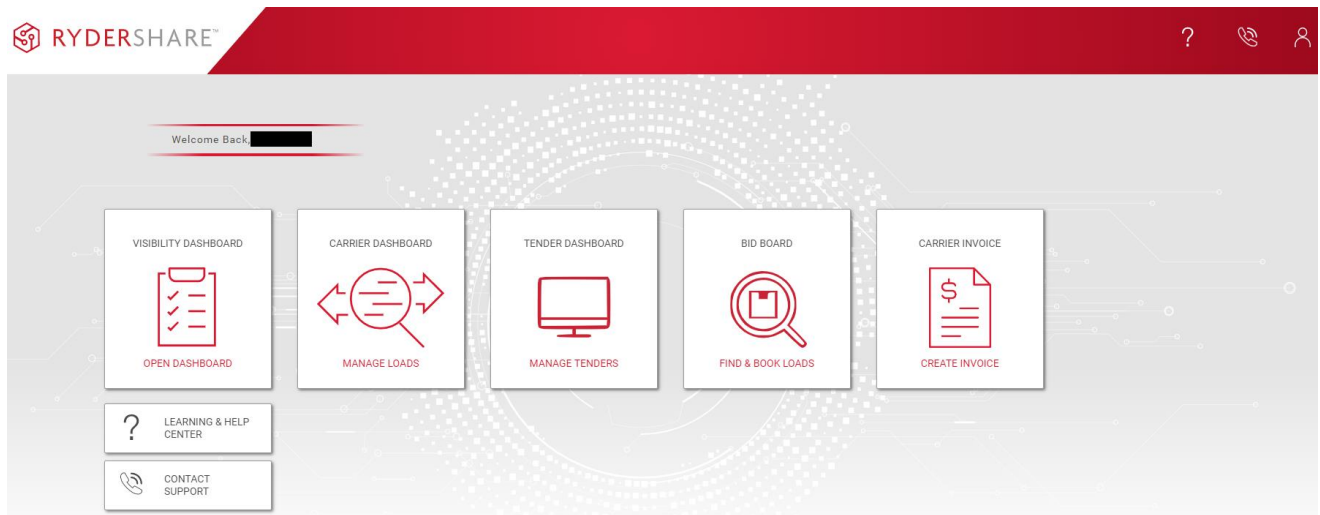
RYDERSHARE™

?

Welcome Back, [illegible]

VISIBILITY DASHBOARD

OPEN DASHBOARD

CARRIER DASHBOARD

MANAGE LOADS

TENDER DASHBOARD

MANAGE TENDERS

BID BOARD

FIND & BOOK LOADS

CARRIER INVOICE

$

CREATE INVOICE

?

LEARNING & HELP CENTER

CONTACT SUPPORT